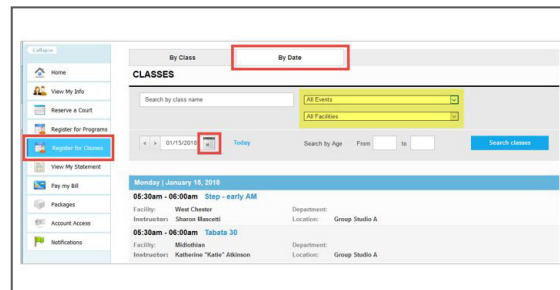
Collapse

Home
View My Info
Reserve a Court
Register for Programs
Register for Classes
View My Statement
Pay my Bill
Packages
Account Access
Notifications

By Class
By Date

CLASSES

Search by class name
All Events
All Facilities

< > 01/15/2018 » Today
Search by Age From to
Search classes

Monday | January 15, 2018

05:30am - 06:00am Step - early AM
Facility: West Chester
Instructor: Sharon Mascetti
Department:
Location: Group Studio A

05:30am - 06:00am Tabata 30
Facility: Midlothian
Instructor: Katherine "Katie" Atkinson
Department:
Location: Group Studio A